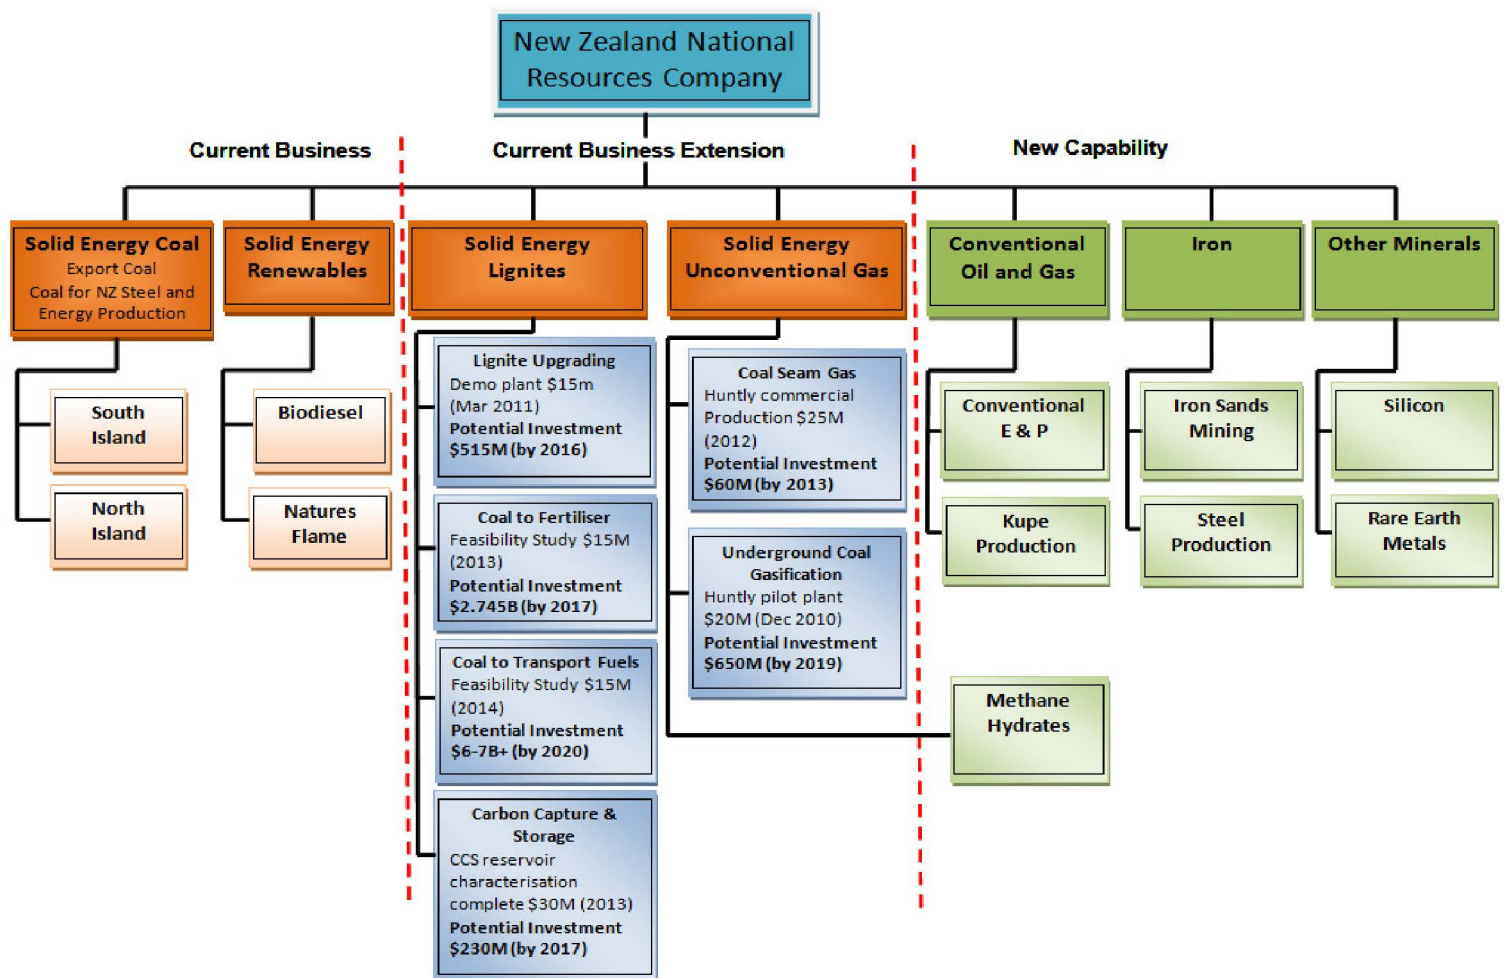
New Zealand National Resources Company

Current Business

Current Business Extension

New Capability

Solid Energy Coal
Export Coal
Coal for NZ Steel and Energy Production

South Island

North Island

Solid Energy Renewables

Biodiesel

Natures Flame

Solid Energy Lignites

Lignite Upgrading
Demo plant $15m (Mar 2011)
Potential Investment $515M (by 2016)

Coal to Fertiliser
Feasibility Study $15M (2013)
Potential Investment $2.745B (by 2017)

Coal to Transport Fuels
Feasibility Study $15M (2014)
Potential Investment $6-7B+ (by 2020)

Carbon Capture & Storage
CCS reservoir characterisation complete $30M (2013)
Potential Investment $230M (by 2017)

Solid Energy Unconventional Gas

Coal Seam Gas
Huntly commercial Production $25M (2012)
Potential Investment $60M (by 2013)

Underground Coal Gasification
Huntly pilot plant $20M (Dec 2010)
Potential Investment $650M (by 2019)

Conventional Oil and Gas

Conventional E & P

Kupe Production

Methane Hydrates

Iron

Iron Sands Mining

Steel Production

Other Minerals

Silicon

Rare Earth Metals